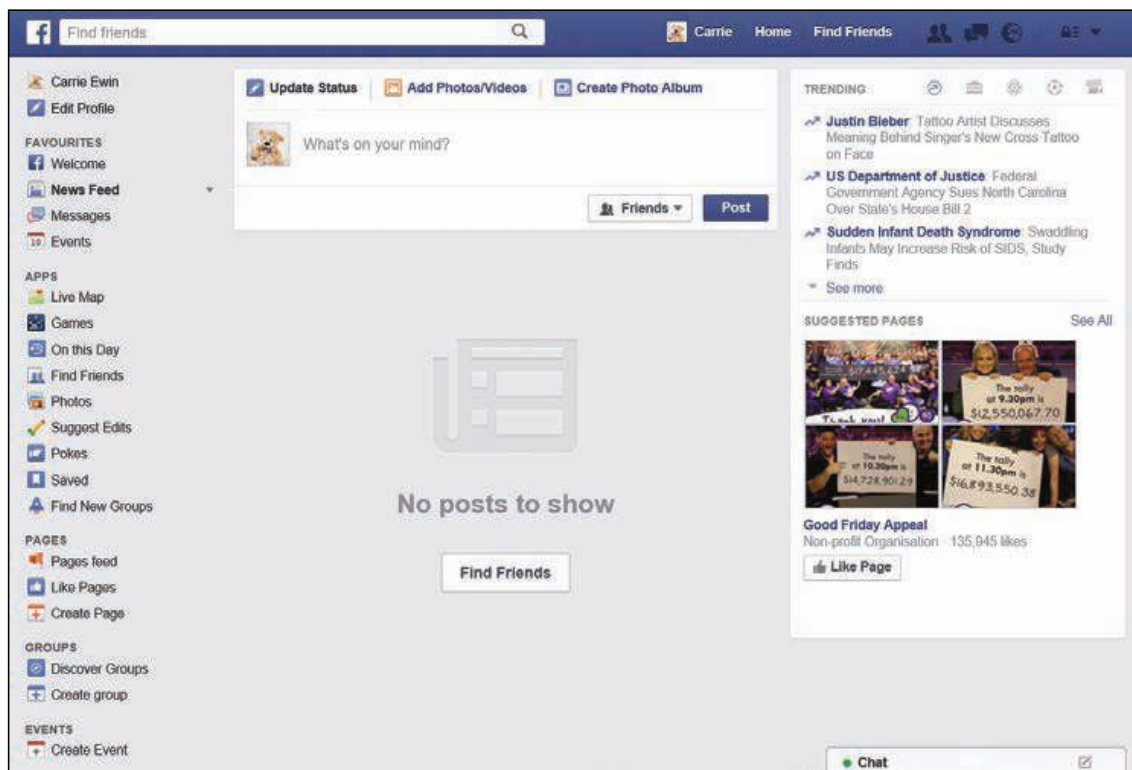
Find friends

Carrie Home Find Friends

Carrie Ewin
Edit Profile

FAVOURITES
Welcome
News Feed
Messages
Events

APPS
Live Map
Games
On this Day
Find Friends
Photos
Suggest Edits
Pokes
Saved
Find New Groups

PAGES
Pages feed
Like Pages
Create Page

GROUPS
Discover Groups
Create group

EVENTS
Create Event

Update Status | Add Photos/Videos | Create Photo Album

What's on your mind?

Friends ▾ Post

No posts to show

Find Friends

TRENDING

Justin Bieber: Tattoo Artist Discusses Meaning Behind Singer's New Cross Tattoo on Face

US Department of Justice: Federal Government Agency Sues North Carolina Over State's House Bill 2

Sudden Infant Death Syndrome: Swaddling Infants May Increase Risk of SIDS, Study Finds

See more

SUGGESTED PAGES See All

The tally at 9.30pm is $12,550,067.70

The tally at 10.30pm is $14,728,901.29

The tally at 11.30pm is $16,893,550.35

Good Friday Appeal
Non-profit Organisation · 135,945 likes

Like Page

Chat